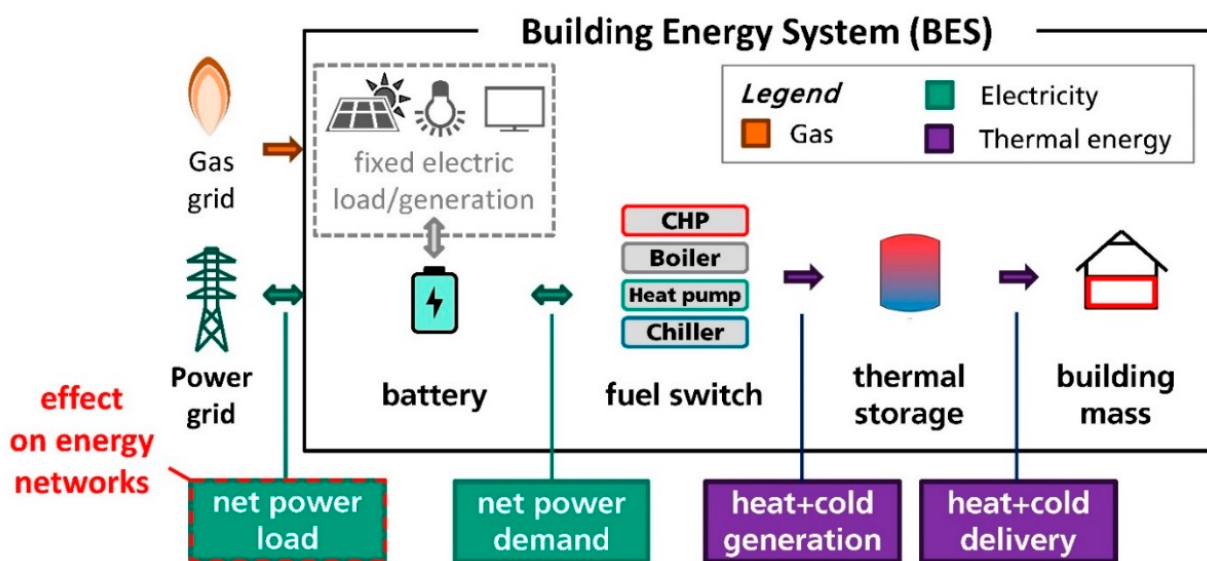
Building Energy System (BES)

Legend
Gas
Electricity
Thermal energy

Gas grid

fixed electric load/generation

Power grid

battery

CHP
Boiler
Heat pump
Chiller

fuel switch

thermal storage

building mass

effect on energy networks

net power load

net power demand

heat+cold generation

heat+cold delivery